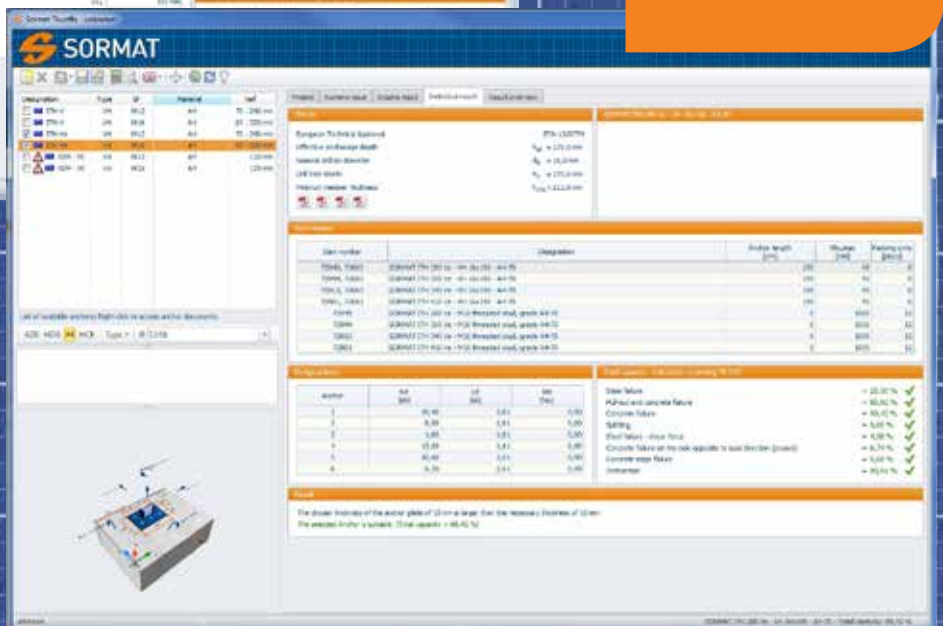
Sormat TrueFix - unknown

SORMAT

| Designation | Type | Ø | Material | Lef |
|---|---|---|---|---|
| ITH-V | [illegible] | M12 | A4 | 70 - 240 mm |
| ITH-V | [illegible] | M16 | A4 | 85 - 320 mm |
| ITH-HV | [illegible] | M12 | A4 | 70 - 240 mm |
| ITH-HV | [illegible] | M16 | A4 | 85 - 320 mm |
| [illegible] | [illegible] | M12 | A4 | 120 mm |
| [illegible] | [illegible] | M16 | A4 | 120 mm |

List of available anchors Right click to access anchor documents

Project | Numeric input | Graphic input | Technical result | Graphic result

European Technical Approval
Effective anchorage depth
Nominal drill hole diameter
Drill hole depth
Minimum member thickness

| Item number | Designation | Anchor length [mm] | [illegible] | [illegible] |
|---|---|---|---|---|
| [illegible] | SORMAT ITH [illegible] | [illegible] | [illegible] | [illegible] |

Result

The chosen thickness of the anchor plate of 15 mm is larger than the necessary thickness of 10 mm
The selected Anchor is suitable. (Total capacity = 98,41 %)

Steel failure
Pull-out and concrete failure
Concrete failure
Splitting
Steel failure - shear force
Concrete failure on the side opposite to load direction (pryout)
Concrete edge failure
Interaction